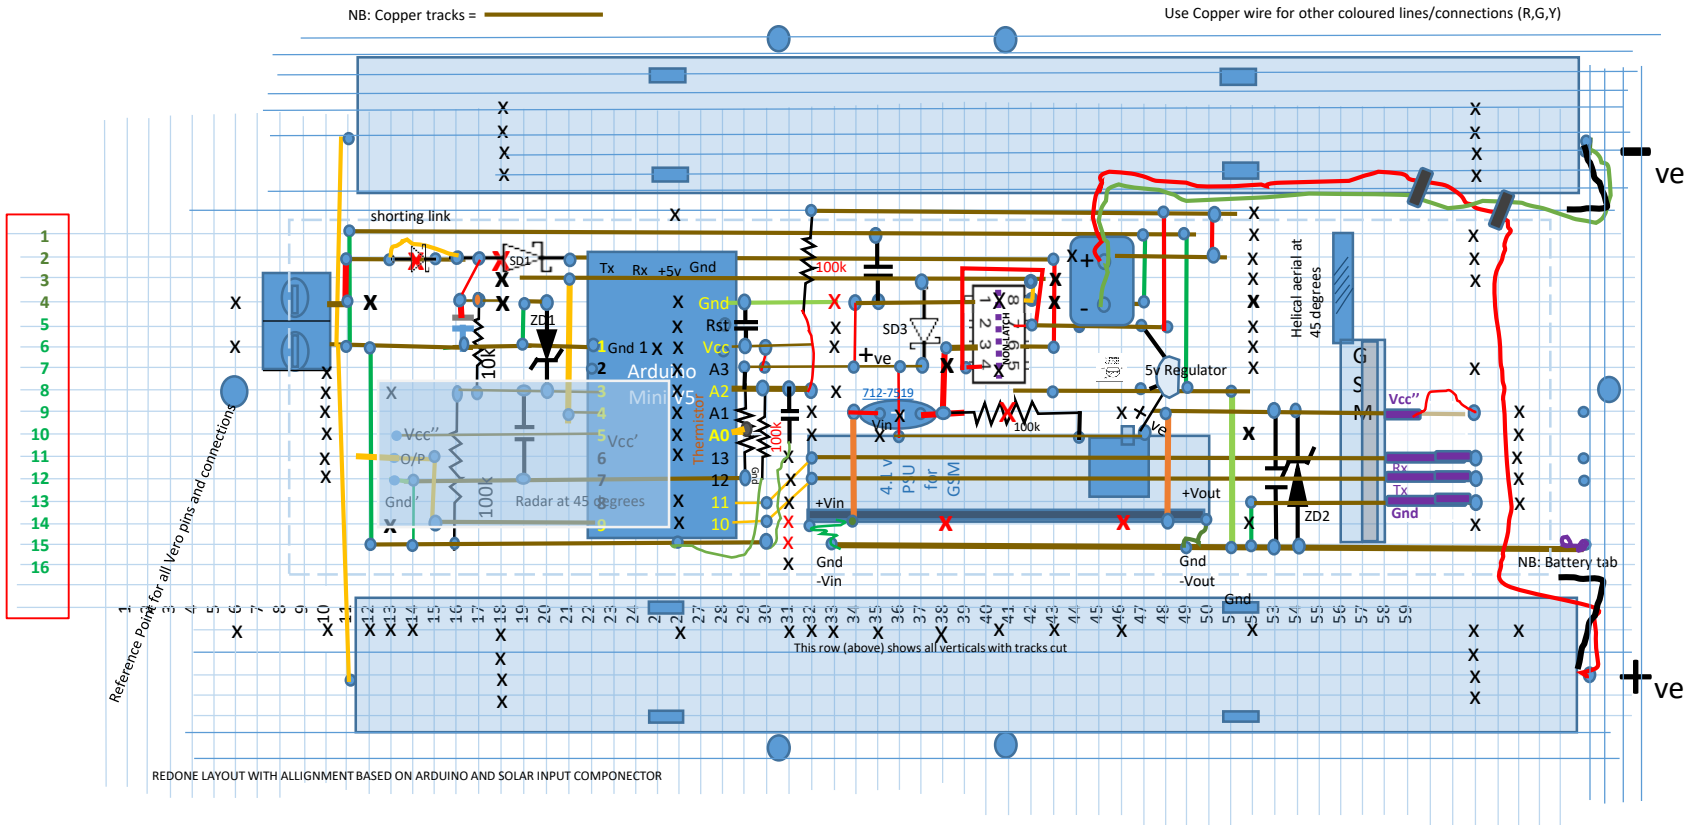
NB: Copper tracks =

Use Copper wire for other coloured lines/connections (R,G,Y)

-ve

1
2
3
4
5
6
7
8
9
10
11
12
13
14
15
16

shorting link

SD1

ZD1

10k

Tx Rx +5v Gnd

Gnd
Rst
Vcc
A3
A2
A1
A0
13
12
11
10

1 Gnd 1
2
3
4
5
6
7
8
9

Arduino
Mini v5

Thermistor

100k

100k

SD3

+ve

712-7519

Vin

100k

5v Regulator

Vo

Helical aerial at 45 degrees

G
S
M

Vcc''
Rx
Tx
Gnd

Vcc''
O/P
Gnd

100k

Radar at 45 degrees

Vcc'

4.1 v PSU for GSM

+Vin

+Vout

ZD2

Gnd
-Vin

Gnd
-Vout

Gnd

NB: Battery tab

Reference Point for all Vero pins and connections

1 2 3 4 5 6 7 8 9 10 11 12 13 14 15 16 17 18 19 20 21 22 23 24 25 26 27 28 29 30 31 32 33 34 35 36 37 38 39 40 41 42 43 44 45 46 47 48 49 50 51 52 53 54 55 56 57 58 59

This row (above) shows all verticals with tracks cut

+ve

REDONE LAYOUT WITH ALLIGNMENT BASED ON ARDUINO AND SOLAR INPUT COMPONECTOR